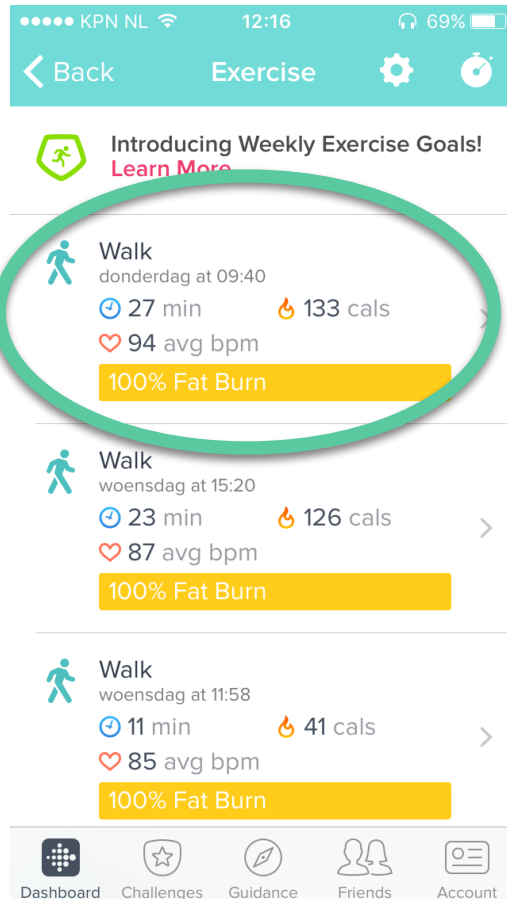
●●●●● KPN NL 12:16 69%

Back Exercise

Introducing Weekly Exercise Goals!
Learn More

Walk
donderdag at 09:40
27 min 133 cals
94 avg bpm
100% Fat Burn

Walk
woensdag at 15:20
23 min 126 cals
87 avg bpm
100% Fat Burn

Walk
woensdag at 11:58
11 min 41 cals
85 avg bpm
100% Fat Burn

Dashboard Challenges Guidance Friends Account